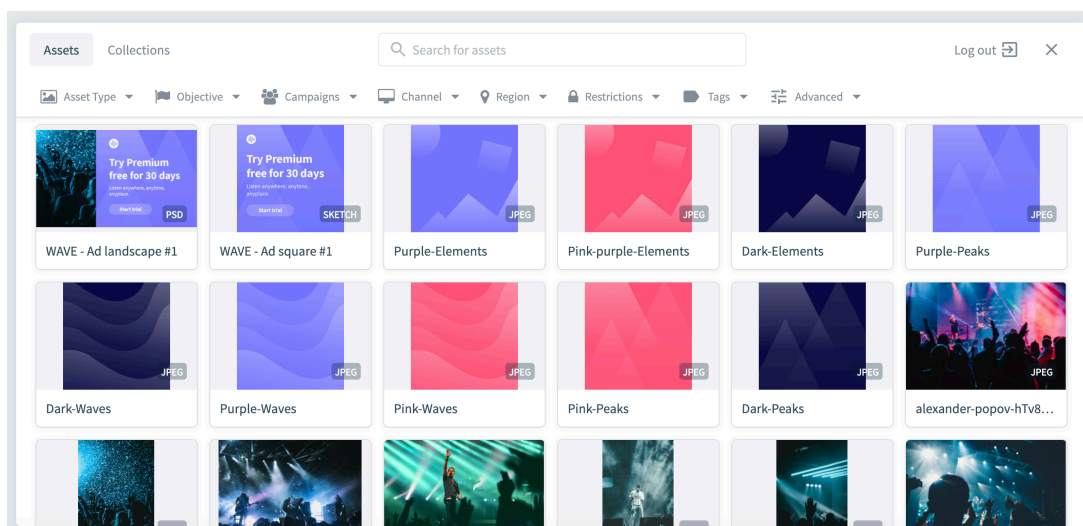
Assets Collections

Search for assets

Log out

Asset Type Objective Campaigns Channel Region Restrictions Tags Advanced

Try Premium free for 30 days
Listen anywhere, anytime, anyplace.
Start trial
PSD
WAVE - Ad landscape #1

Try Premium free for 30 days
Listen anywhere, anytime, anyplace.
Start trial
SKETCH
WAVE - Ad square #1

JPEG
Purple-Elements

JPEG
Pink-purple-Elements

JPEG
Dark-Elements

JPEG
Purple-Peaks

JPEG
Dark-Waves

JPEG
Purple-Waves

JPEG
Pink-Waves

JPEG
Pink-Peaks

JPEG
Dark-Peaks

JPEG
alexander-popov-hTv8...